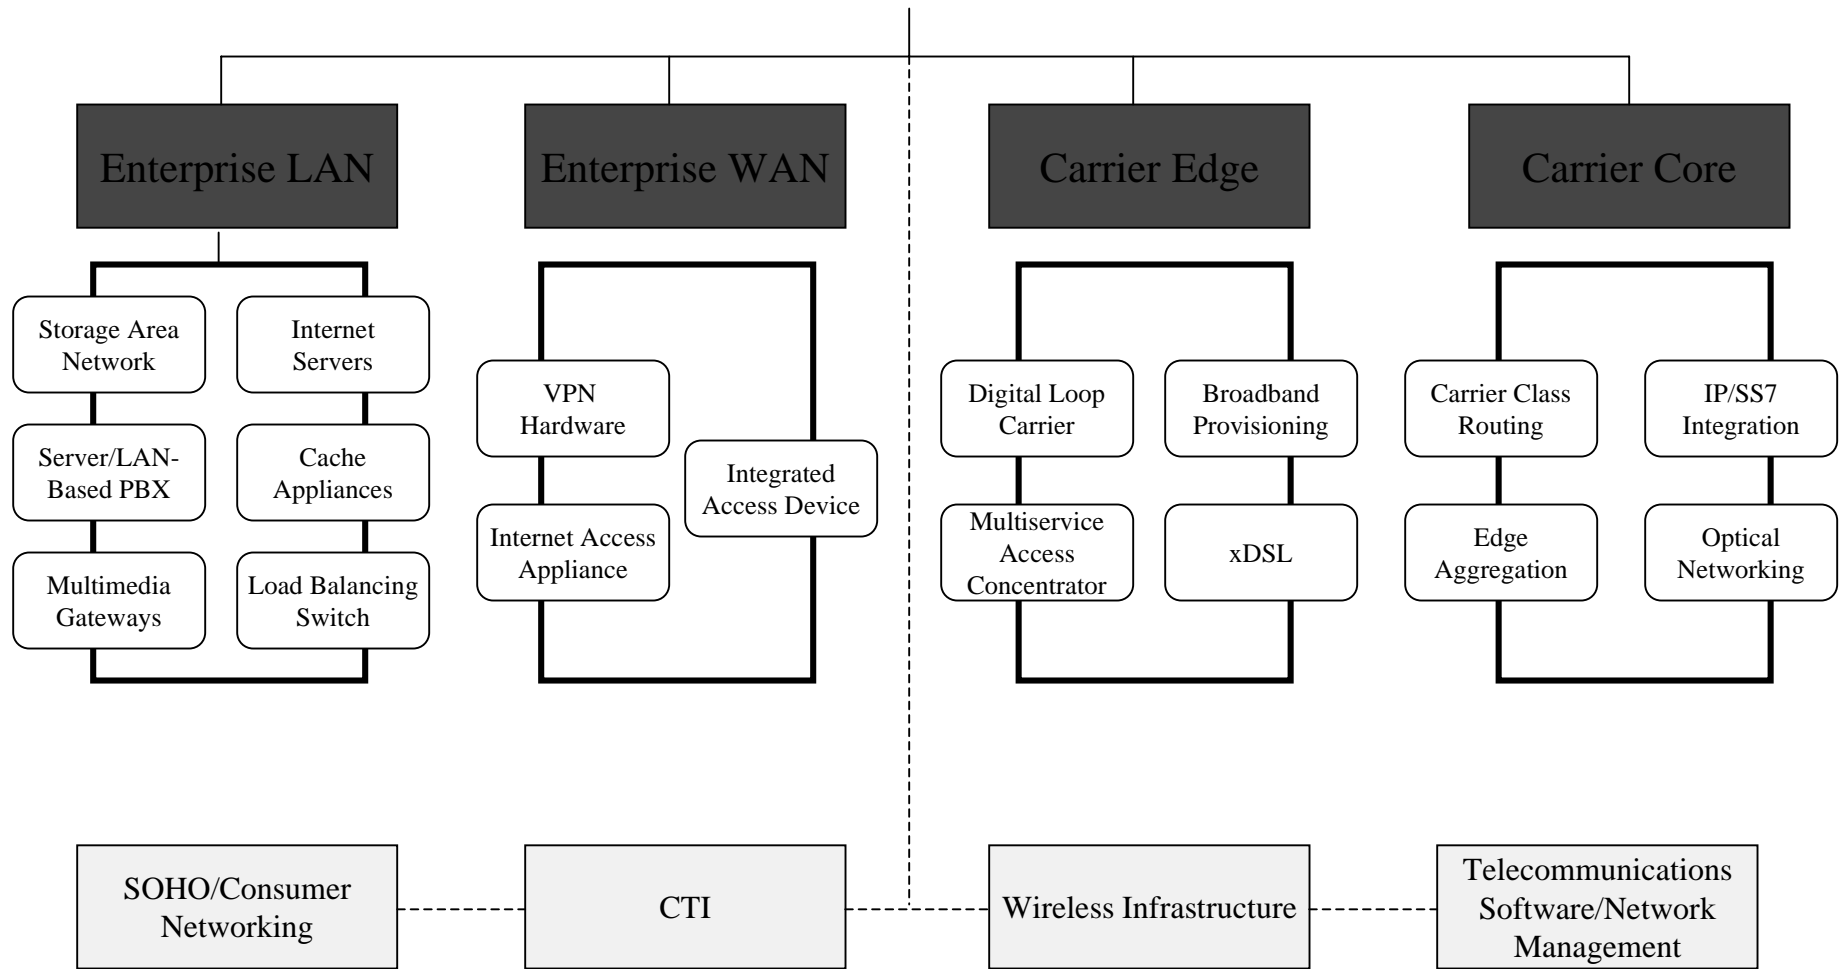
Enterprise LAN

Storage Area Network

Internet Servers

Server/LAN-Based PBX

Cache Appliances

Multimedia Gateways

Load Balancing Switch

Enterprise WAN

VPN Hardware

Integrated Access Device

Internet Access Appliance

Carrier Edge

Digital Loop Carrier

Broadband Provisioning

Multiservice Access Concentrator

xDSL

Carrier Core

Carrier Class Routing

IP/SS7 Integration

Edge Aggregation

Optical Networking

SOHO/Consumer Networking

CTI

Wireless Infrastructure

Telecommunications Software/Network Management